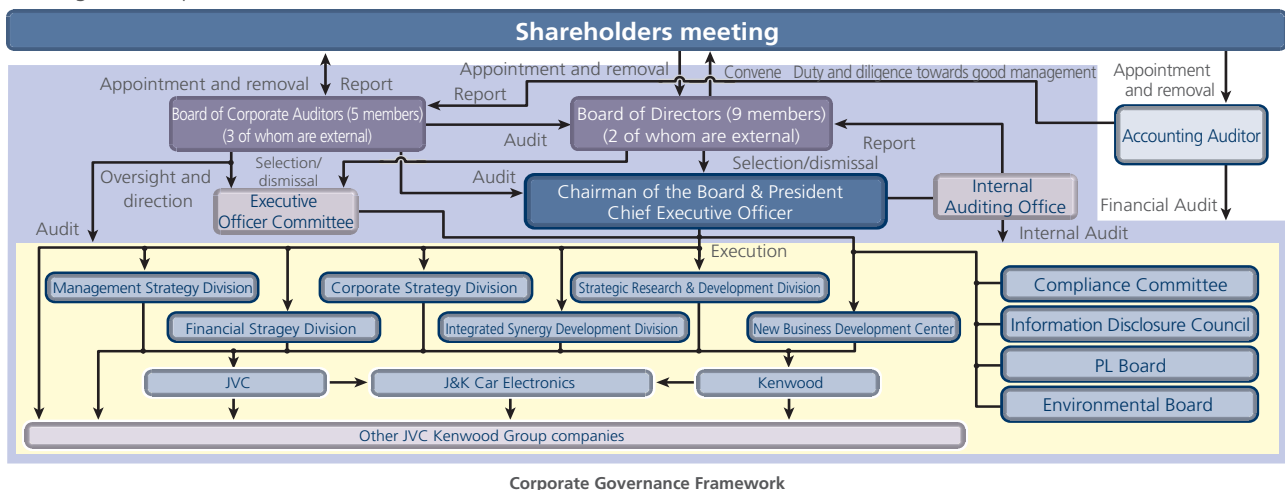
Shareholders meeting

Appointment and removal

Report

Appointment and removal

Convene

Duty and diligence towards good management

Appointment and removal

Report

Board of Corporate Auditors (5 members) (3 of whom are external)

Audit

Board of Directors (9 members) (2 of whom are external)

Report

Accounting Auditor

Selection/ dismissal

Selection/dismissal

Oversight and direction

Audit

Executive Officer Committee

Chairman of the Board & President Chief Executive Officer

Internal Auditing Office

Financial Audit

Audit

Internal Audit

Execution

Management Strategy Division

Corporate Strategy Division

Strategic Research & Development Division

Compliance Committee

Financial Stragey Division

Integrated Synergy Development Division

New Business Development Center

Information Disclosure Council

PL Board

JVC

J&K Car Electronics

Kenwood

Environmental Board

Other JVC Kenwood Group companies

Corporate Governance Framework